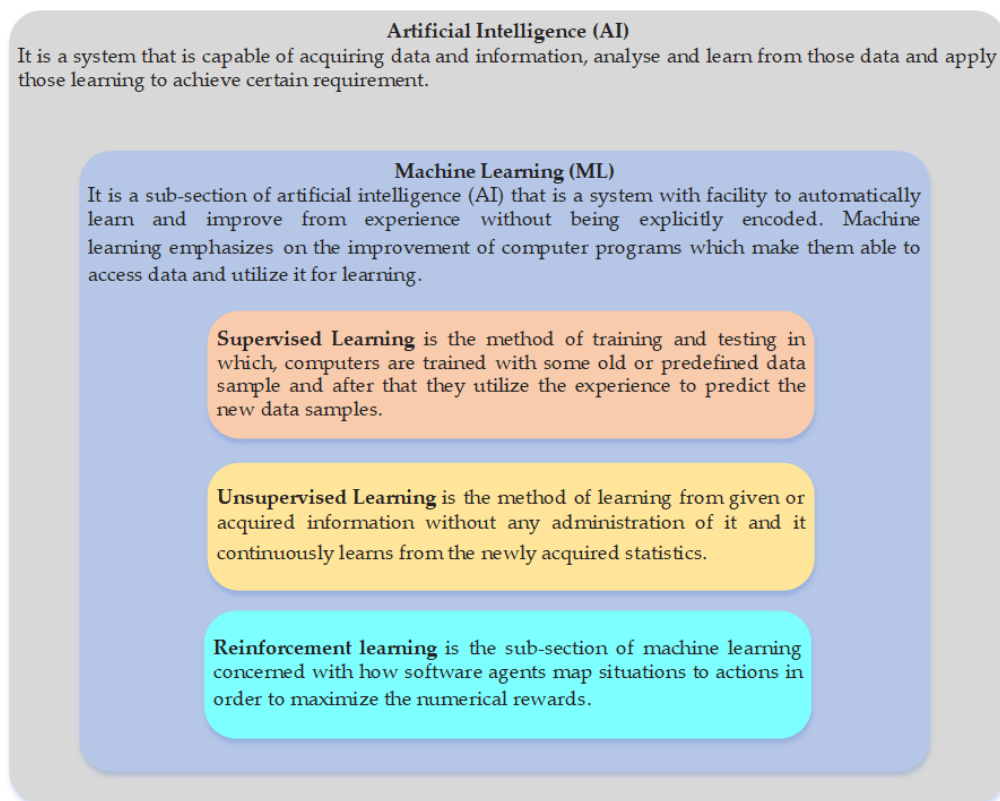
Artificial Intelligence (AI)
It is a system that is capable of acquiring data and information, analyse and learn from those data and apply those learning to achieve certain requirement.

Machine Learning (ML)
It is a sub-section of artificial intelligence (AI) that is a system with facility to automatically learn and improve from experience without being explicitly encoded. Machine learning emphasizes on the improvement of computer programs which make them able to access data and utilize it for learning.

**Supervised Learning** is the method of training and testing in which, computers are trained with some old or predefined data sample and after that they utilize the experience to predict the new data samples.

**Unsupervised Learning** is the method of learning from given or acquired information without any administration of it and it continuously learns from the newly acquired statistics.

**Reinforcement learning** is the sub-section of machine learning concerned with how software agents map situations to actions in order to maximize the numerical rewards.